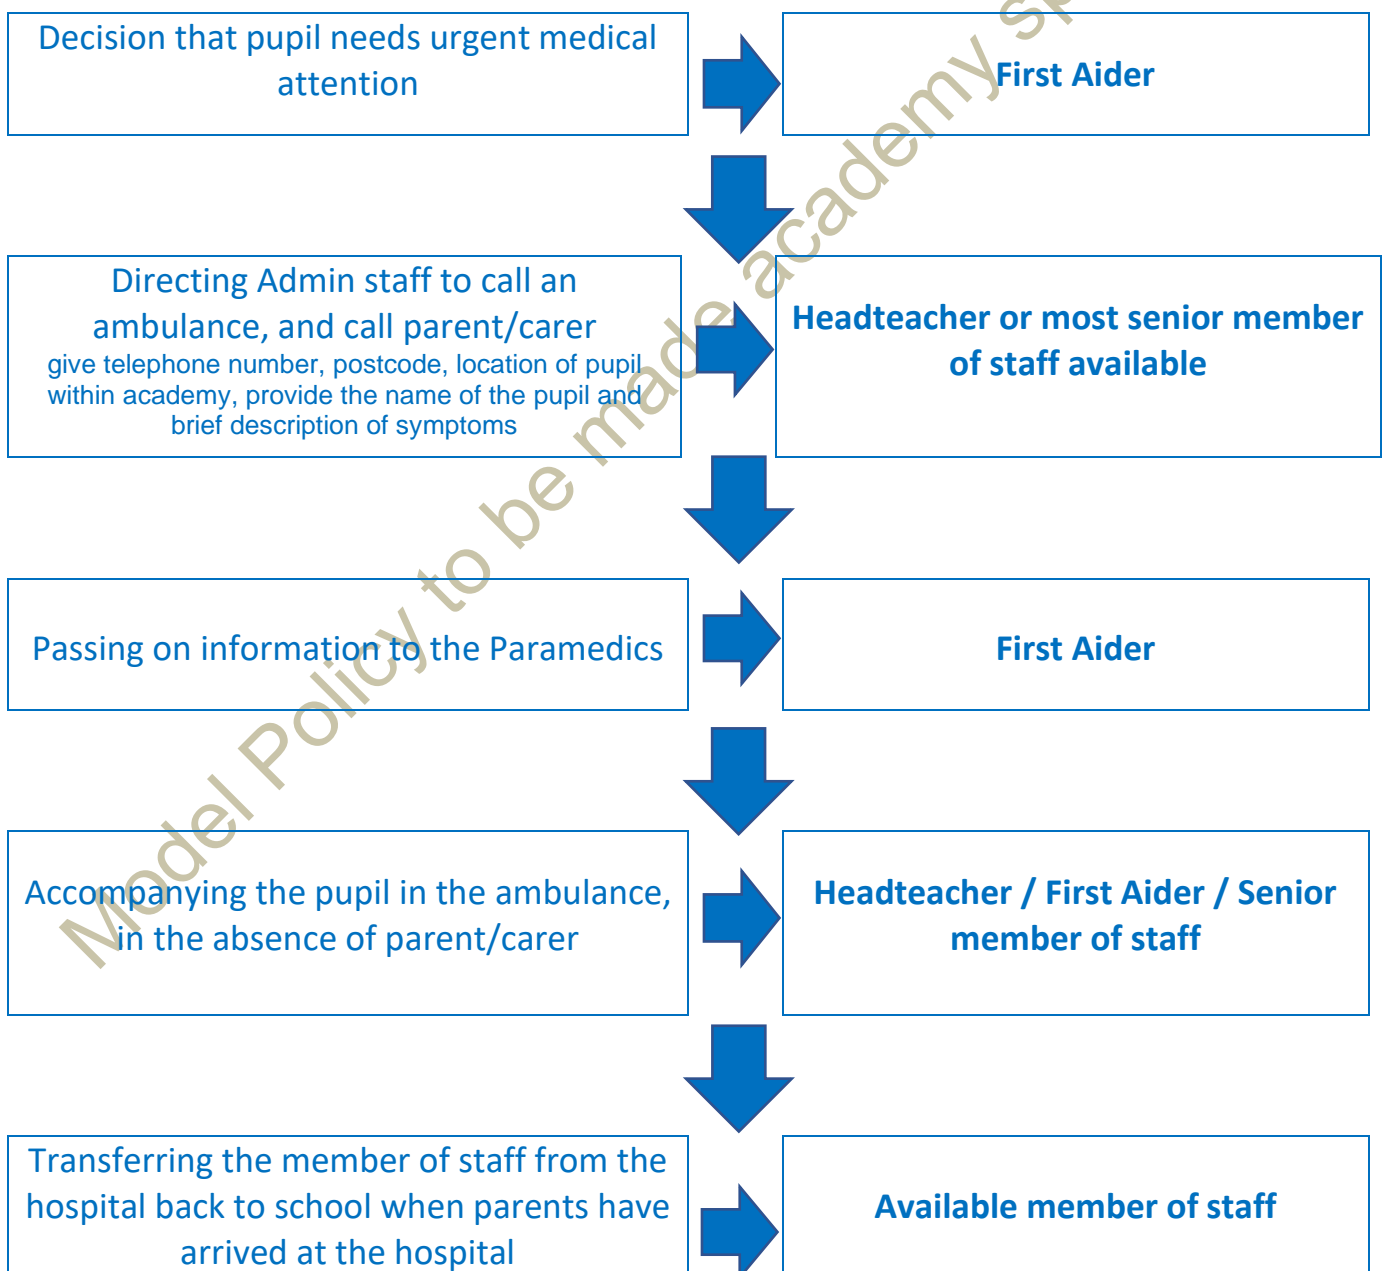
Decision that pupil needs urgent medical attention

First Aider

Directing Admin staff to call an ambulance, and call parent/carer
give telephone number, postcode, location of pupil within academy, provide the name of the pupil and brief description of symptoms

Headteacher or most senior member of staff available

Passing on information to the Paramedics

First Aider

Accompanying the pupil in the ambulance, in the absence of parent/carer

Headteacher / First Aider / Senior member of staff

Transferring the member of staff from the hospital back to school when parents have arrived at the hospital

Available member of staff

Model Policy to be made academy sp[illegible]